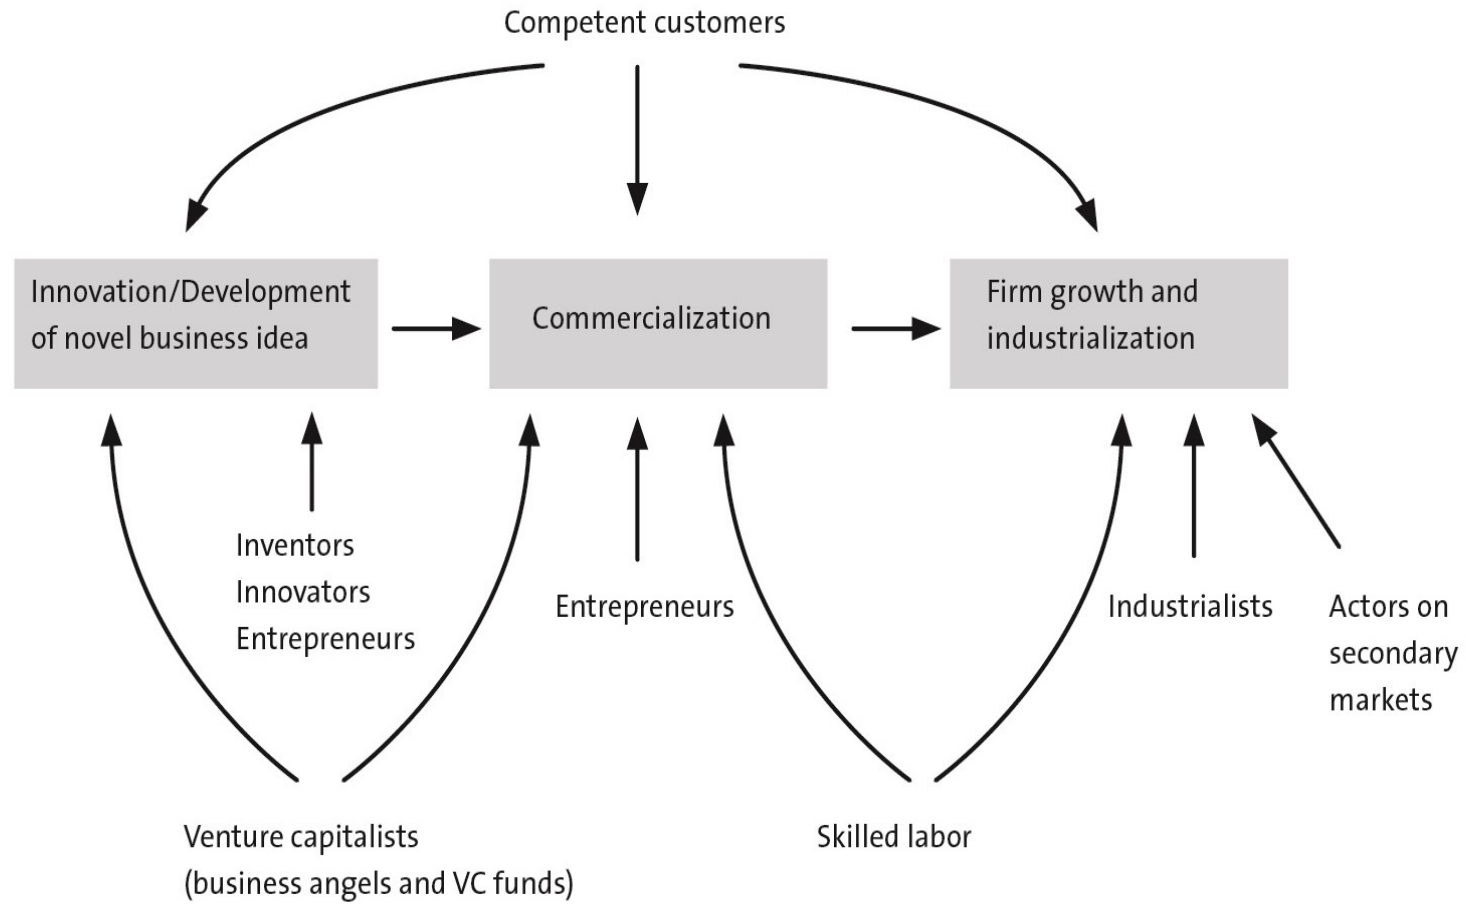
Competent customers

Innovation/Development of novel business idea

Commercialization

Firm growth and industrialization

Inventors
Innovators
Entrepreneurs

Entrepreneurs

Industrialists

Actors on secondary markets

Venture capitalists (business angels and VC funds)

Skilled labor